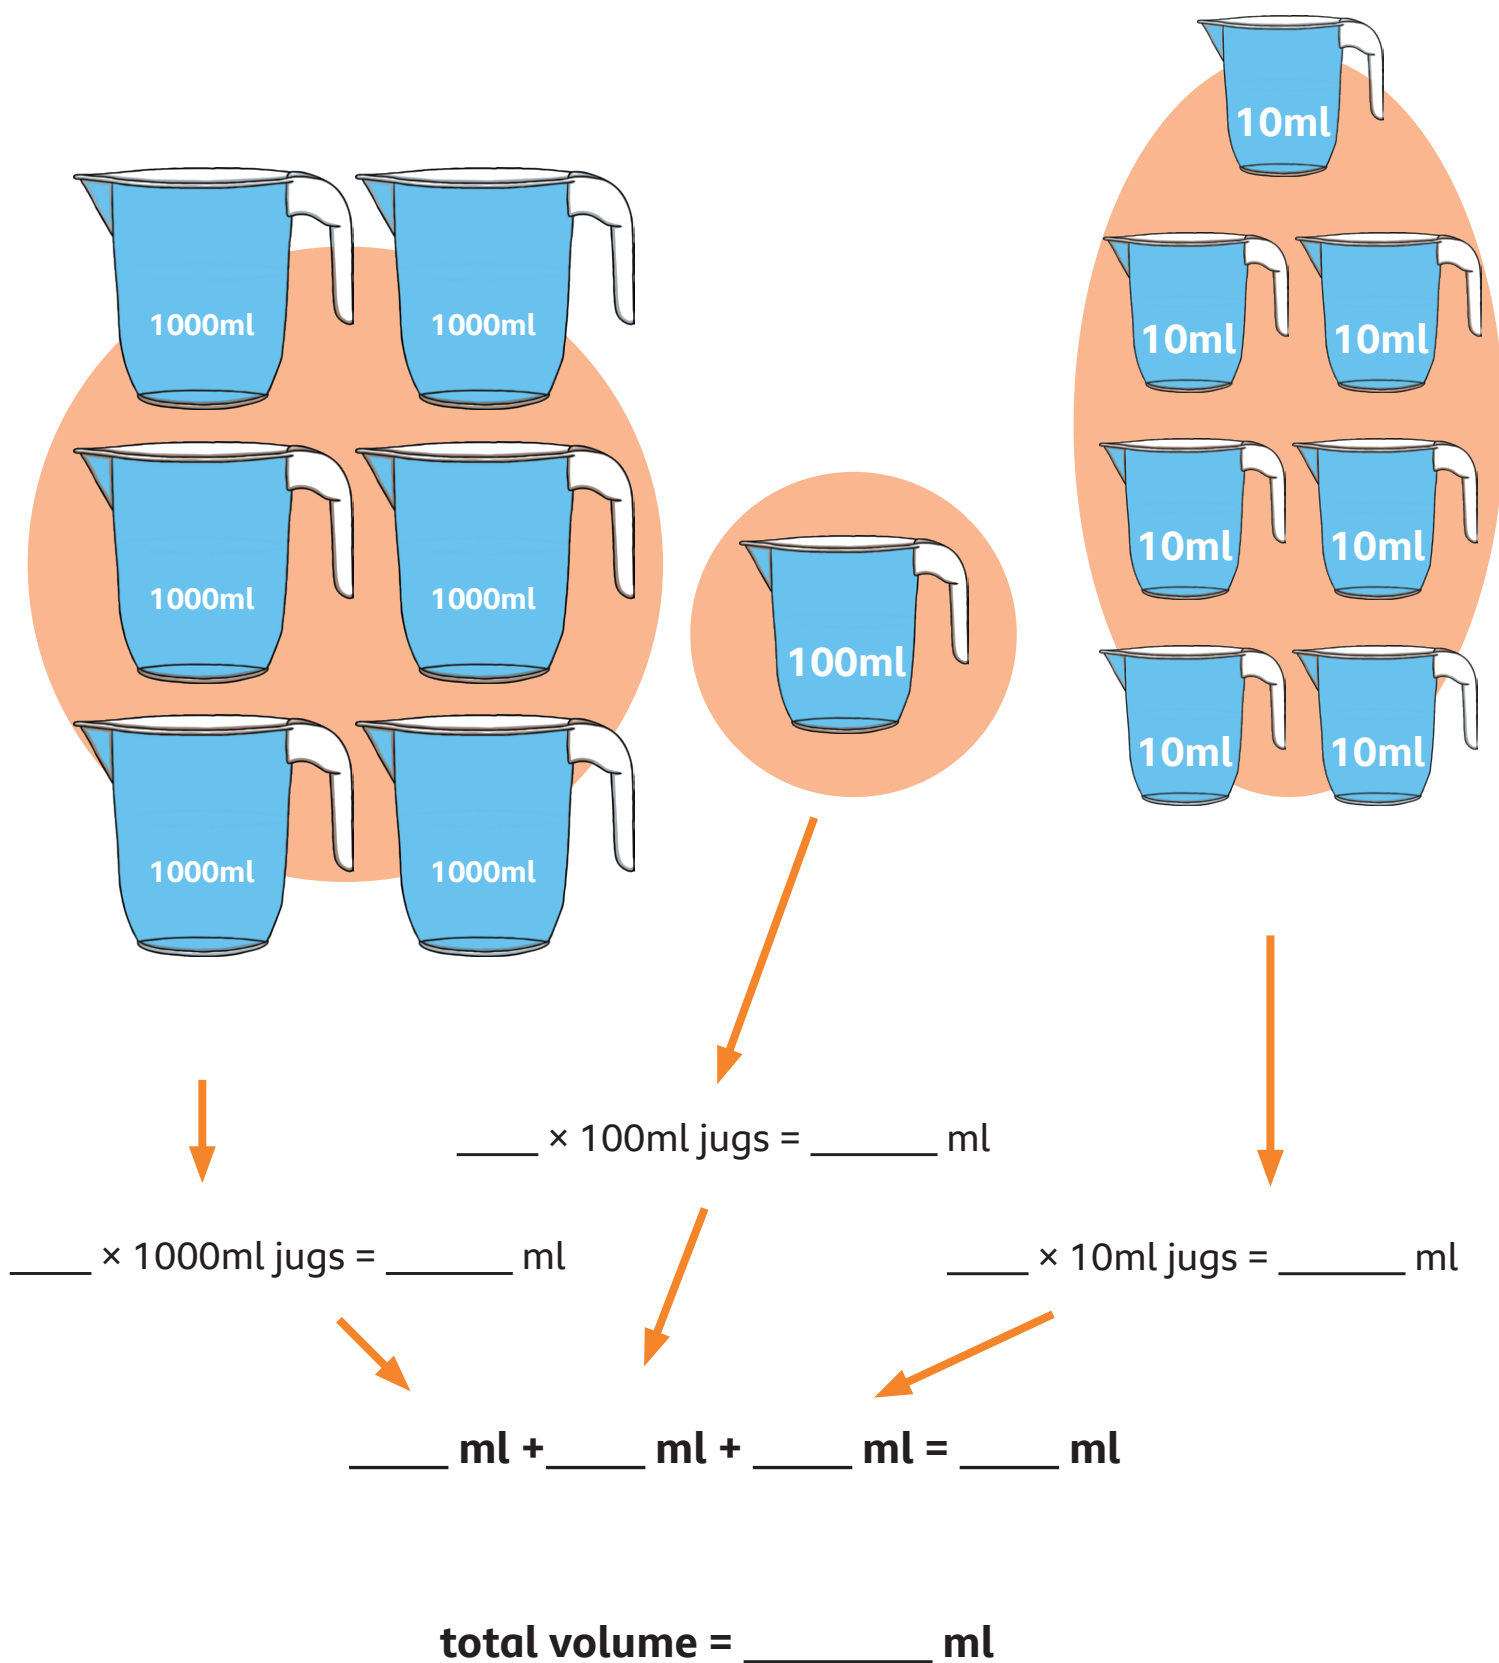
10ml

1000ml 1000ml

10ml 10ml

1000ml 1000ml

100ml

10ml 10ml

1000ml 1000ml

10ml 10ml

____ × 100ml jugs = ______ ml

____ × 1000ml jugs = ______ ml

____ × 10ml jugs = ______ ml

____ ml + ____ ml + ____ ml = ____ ml

total volume = ________ ml